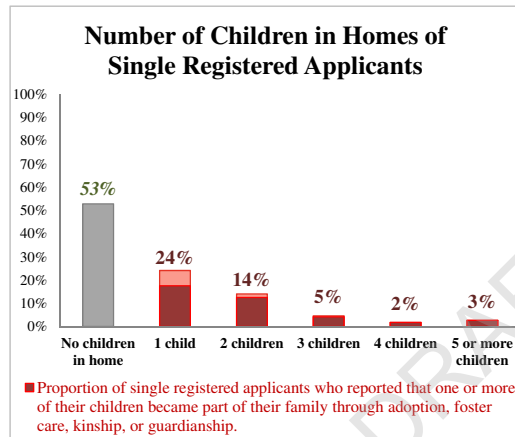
Number of Children in Homes of Single Registered Applicants

100%
90%
80%
70%
60%
50%
40%
30%
20%
10%
0%

53%
24%
14%
5%
2%
3%

No children in home
1 child
2 children
3 children
4 children
5 or more children

■ Proportion of single registered applicants who reported that one or more of their children became part of their family through adoption, foster care, kinship, or guardianship.

DRAFT